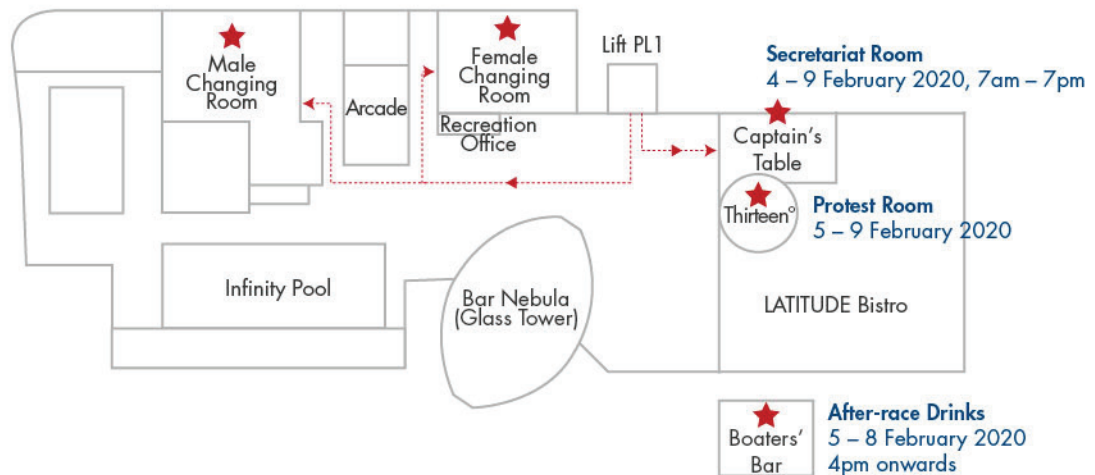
Male Changing Room

Arcade

Female Changing Room

Lift PL1

Secretariat Room
4 – 9 February 2020, 7am – 7pm

Recreation Office

Captain's Table

Thirteen°

Protest Room
5 – 9 February 2020

Infinity Pool

Bar Nebula (Glass Tower)

LATITUDE Bistro

Boaters' Bar

After-race Drinks
5 – 8 February 2020
4pm onwards